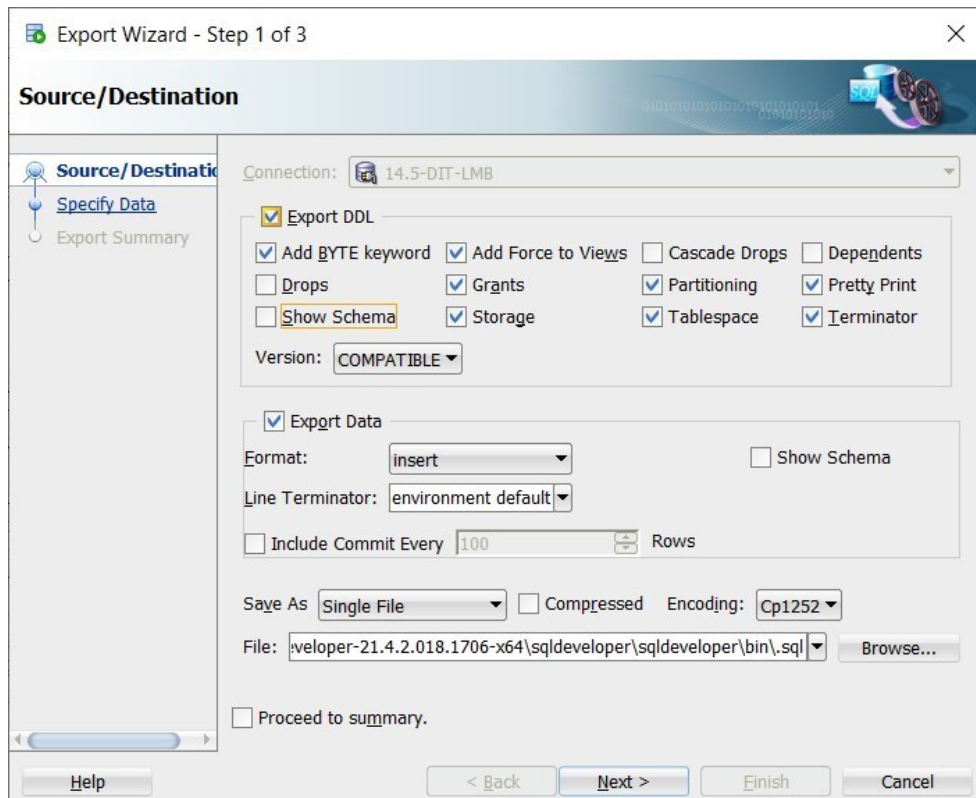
Export Wizard - Step 1 of 3

Source/Destination

SQL

Source/Destinatio
Specify Data
Export Summary

Connection: 14.5-DIT-LMB

Export DDL

Add BYTE keyword
Add Force to Views
Cascade Drops
Dependents
Drops
Grants
Partitioning
Pretty Print
Show Schema
Storage
Tablespace
Terminator

Version: COMPATIBLE

Export Data

Format: insert
Show Schema
Line Terminator: environment default
Include Commit Every 100 Rows

Save As Single File
Compressed
Encoding: Cp1252

File: :veloper-21.4.2.018.1706-x64\sqldeveloper\sqldeveloper\bin\.sql
Browse...

Proceed to summary.

Help
< Back
Next >
Finish
Cancel